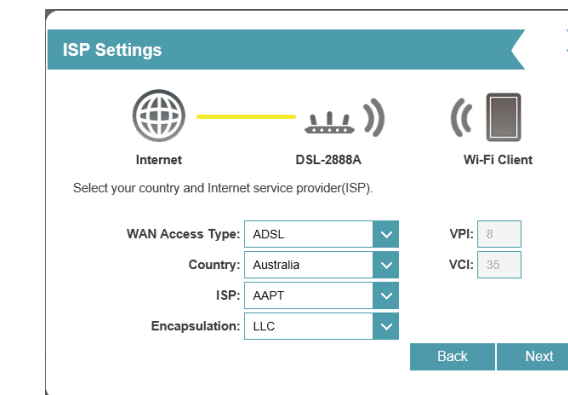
ISP Settings

Internet

DSL-2888A

Wi-Fi Client

Select your country and Internet service provider(ISP).

WAN Access Type: ADSL

VPI: 8

Country: Australia

VCI: 35

ISP: AAPT

Encapsulation: LLC

Back

Next